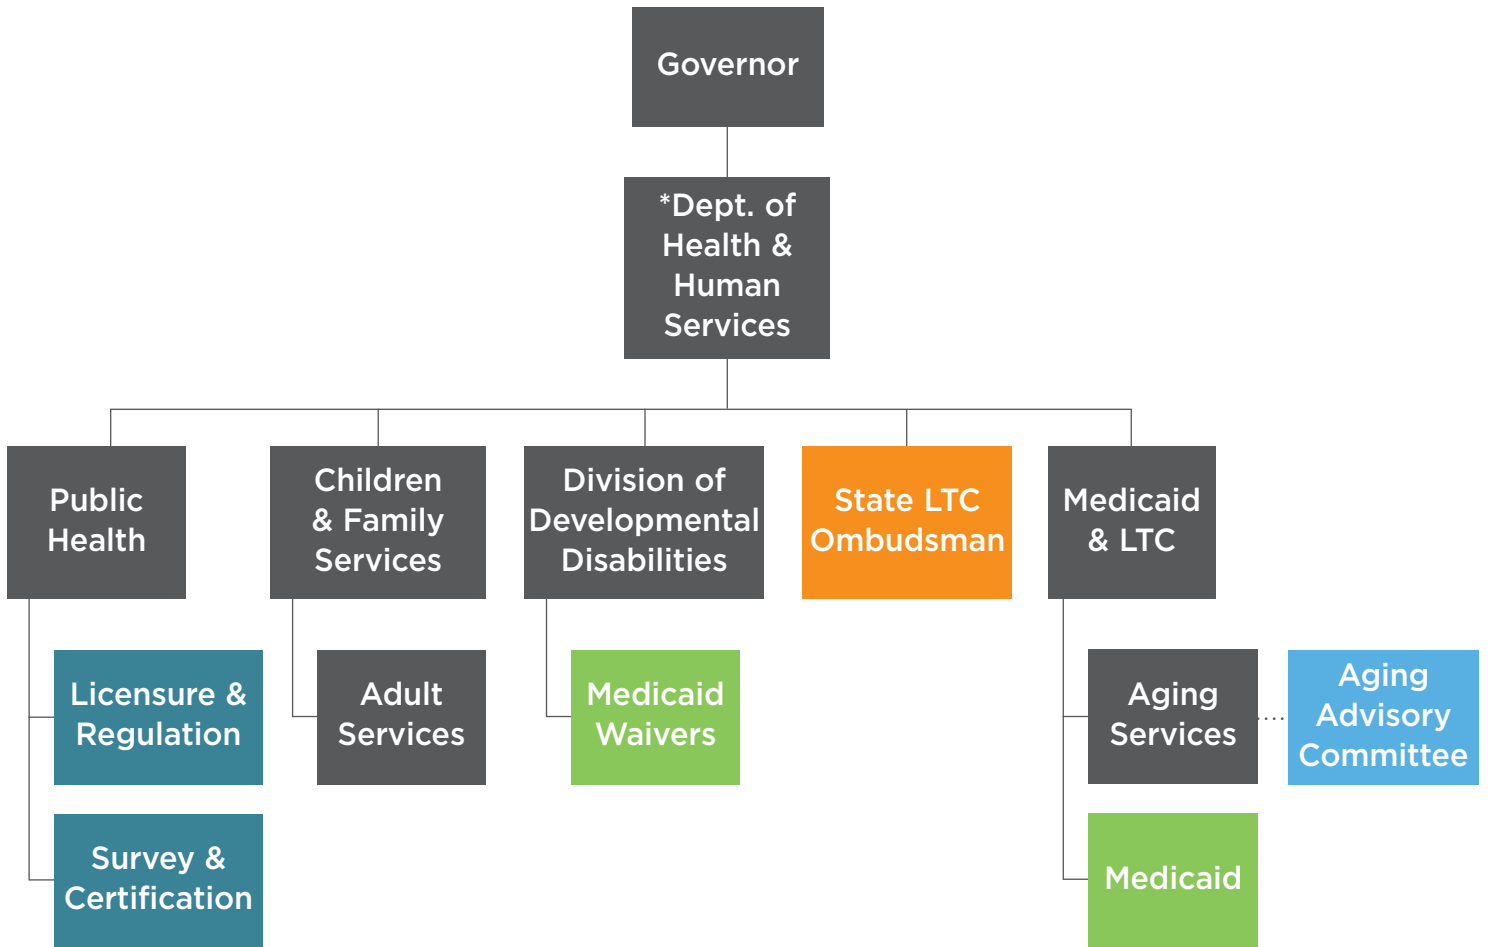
Governor

*Dept. of Health & Human Services

Public Health

Children & Family Services

Division of Developmental Disabilities

State LTC Ombudsman

Medicaid & LTC

Licensure & Regulation

Survey & Certification

Adult Services

Medicaid Waivers

Aging Services

Aging Advisory Committee

Medicaid